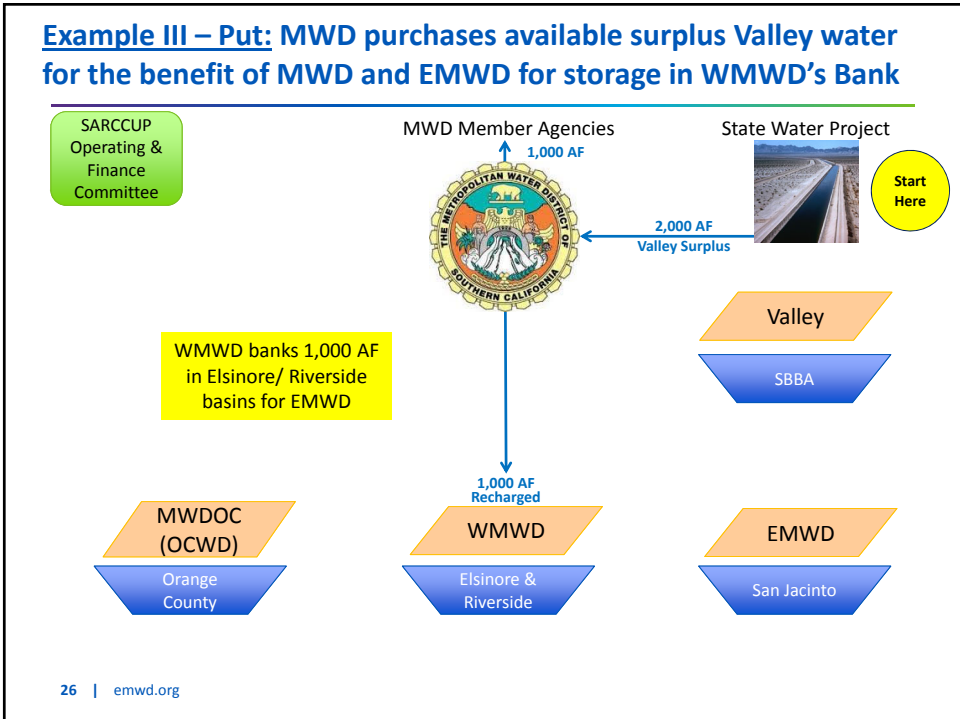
Example III – Put: MWD purchases available surplus Valley water for the benefit of MWD and EMWD for storage in WMWD's Bank

SARCCUP Operating & Finance Committee

MWD Member Agencies

1,000 AF

State Water Project

Start Here

THE METROPOLITAN WATER DISTRICT OF SOUTHERN CALIFORNIA

2,000 AF
Valley Surplus

Valley

SBBA

WMWD banks 1,000 AF in Elsinore/ Riverside basins for EMWD

1,000 AF
Recharged

MWDOC (OCWD)

Orange County

WMWD

Elsinore & Riverside

EMWD

San Jacinto

26 | emwd.org